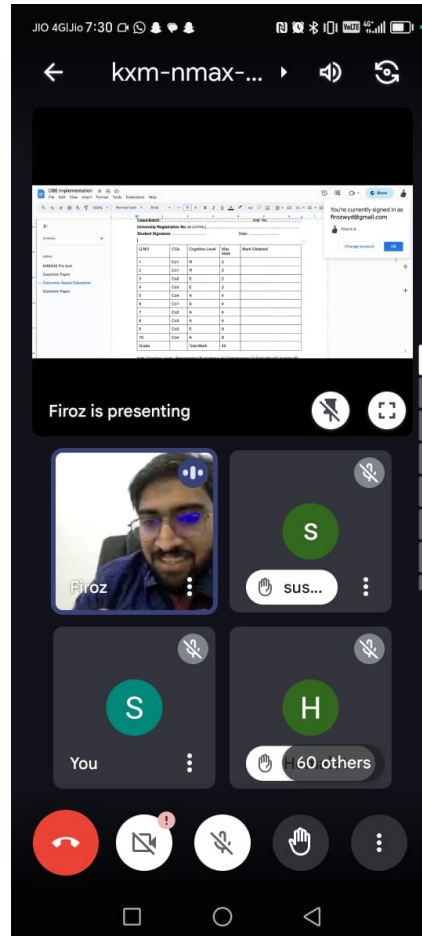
JIO 4G|Jio 7:30

kxm-nmax-...

OBE Implementation
File Edit View Insert Format Tools Extensions Help

Outline
RMSKSE Pro bell
Question Paper
Outcome Based Education
Question Paper

Class/Batch
University Registration No
Student Signature
Date

| Q.NO | COs | Cognitive Level | Max Mark | Mark Obtained |
|---|---|---|---|---|
| 1 | Co1 | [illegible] | 2 | |
| 2 | Co1 | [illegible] | 2 | |
| 3 | Co2 | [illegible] | 2 | |
| 4 | Co2 | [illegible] | 2 | |
| 5 | Co3 | A | 2 | |
| 6 | Co1 | A | 4 | |
| 7 | Co2 | A | 4 | |
| 8 | Co3 | A | 4 | |
| 9 | Co3 | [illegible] | 8 | |
| 10 | Co4 | A | 8 | |
| Grade | | Total Mark | 30 | |

You're currently signed in as firozwyd@gmail.com
Firoz K A
Change account
OK

Firoz is presenting

Firoz

S
sus...

S
You

H
60 others